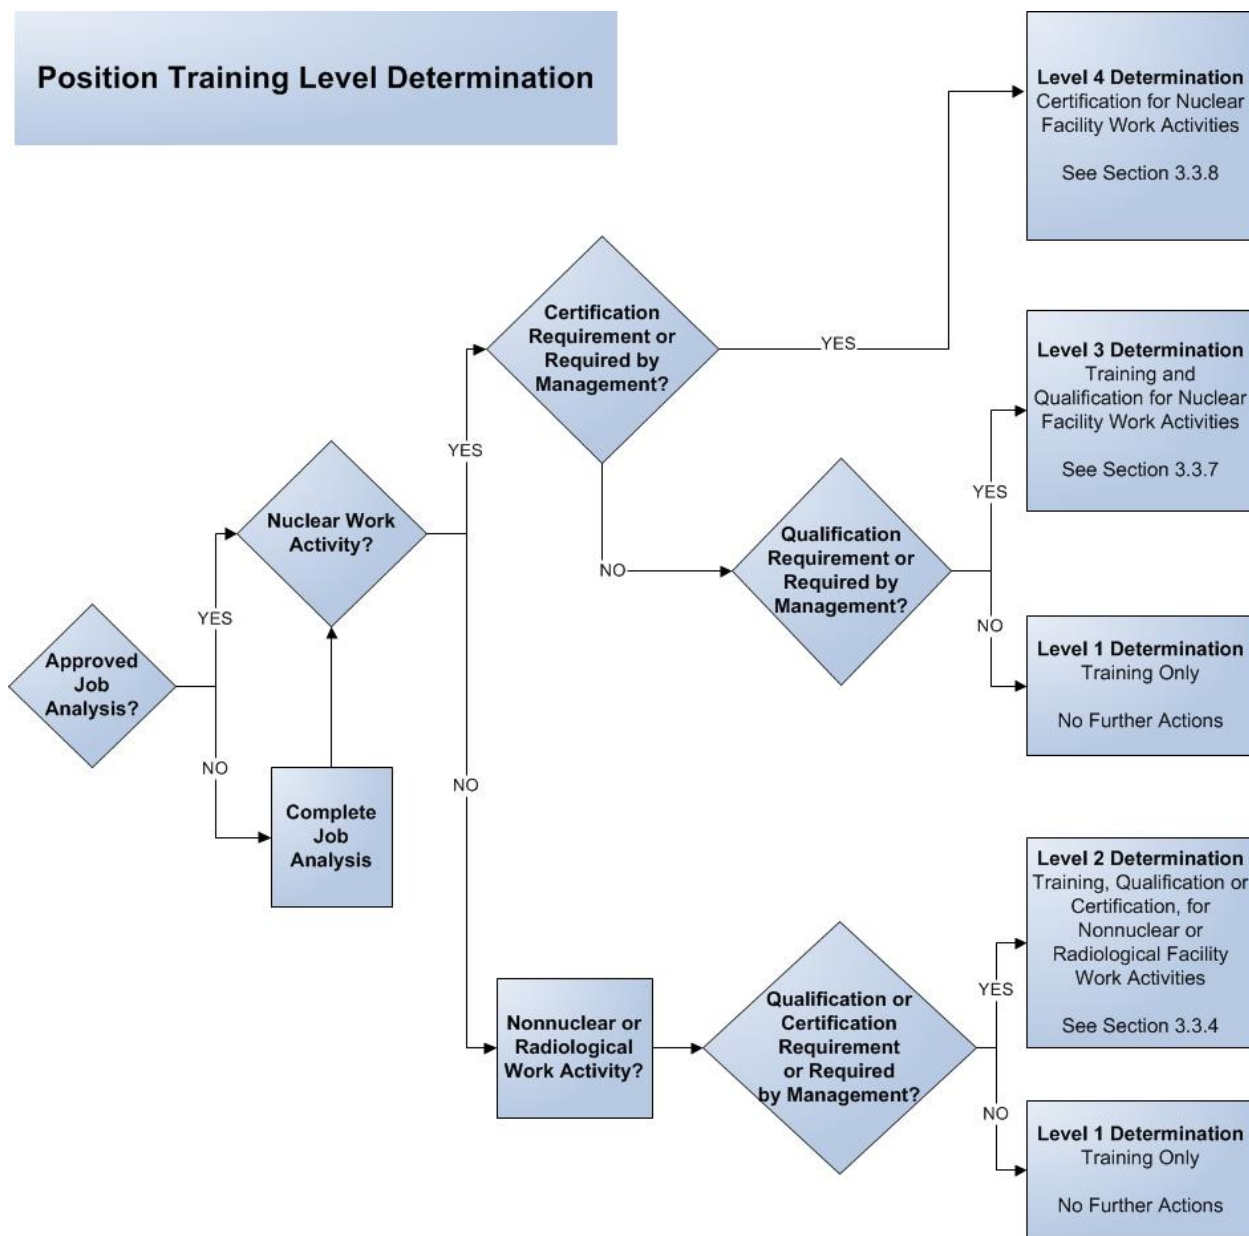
Position Training Level Determination

Approved Job Analysis?

YES

NO

Complete Job Analysis

Nuclear Work Activity?

YES

NO

Certification Requirement or Required by Management?

YES

Level 4 Determination
Certification for Nuclear Facility Work Activities

See Section 3.3.8

NO

Qualification Requirement or Required by Management?

YES

Level 3 Determination
Training and Qualification for Nuclear Facility Work Activities

See Section 3.3.7

NO

Level 1 Determination
Training Only

No Further Actions

Nonnuclear or Radiological Work Activity?

Qualification or Certification Requirement or Required by Management?

YES

Level 2 Determination
Training, Qualification or Certification, for Nonnuclear or Radiological Facility Work Activities

See Section 3.3.4

NO

Level 1 Determination
Training Only

No Further Actions